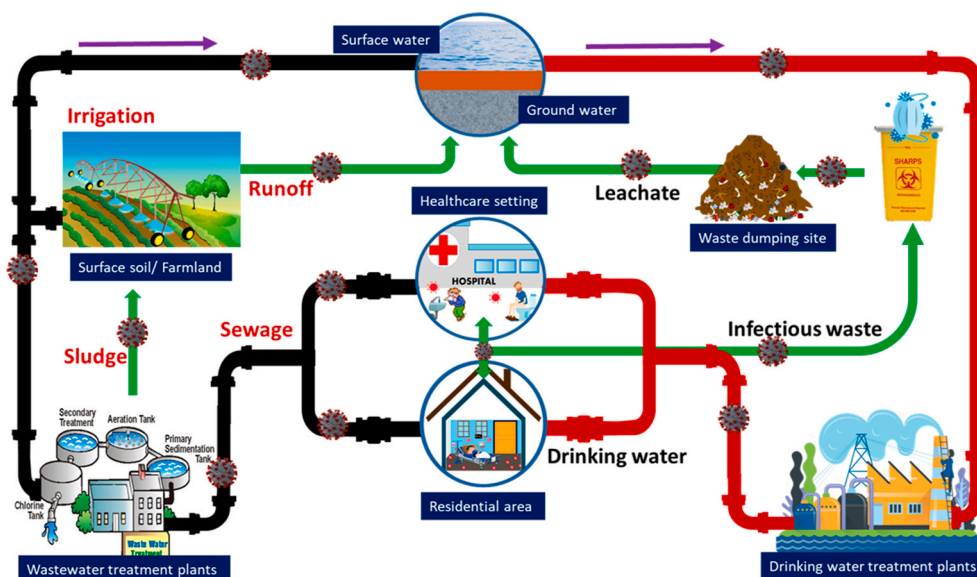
Surface water

Ground water

Irrigation

Runoff

Healthcare setting

Leachate

SHARPS

Waste dumping site

Surface soil/ Farmland

HOSPITAL

Sewage

Infectious waste

Sludge

Secondary Treatment

Aeration Tank

Primary Sedimentation Tank

Chlorine Tank

Waste Water Treatment

Drinking water

Residential area

Wastewater treatment plants

Drinking water treatment plants